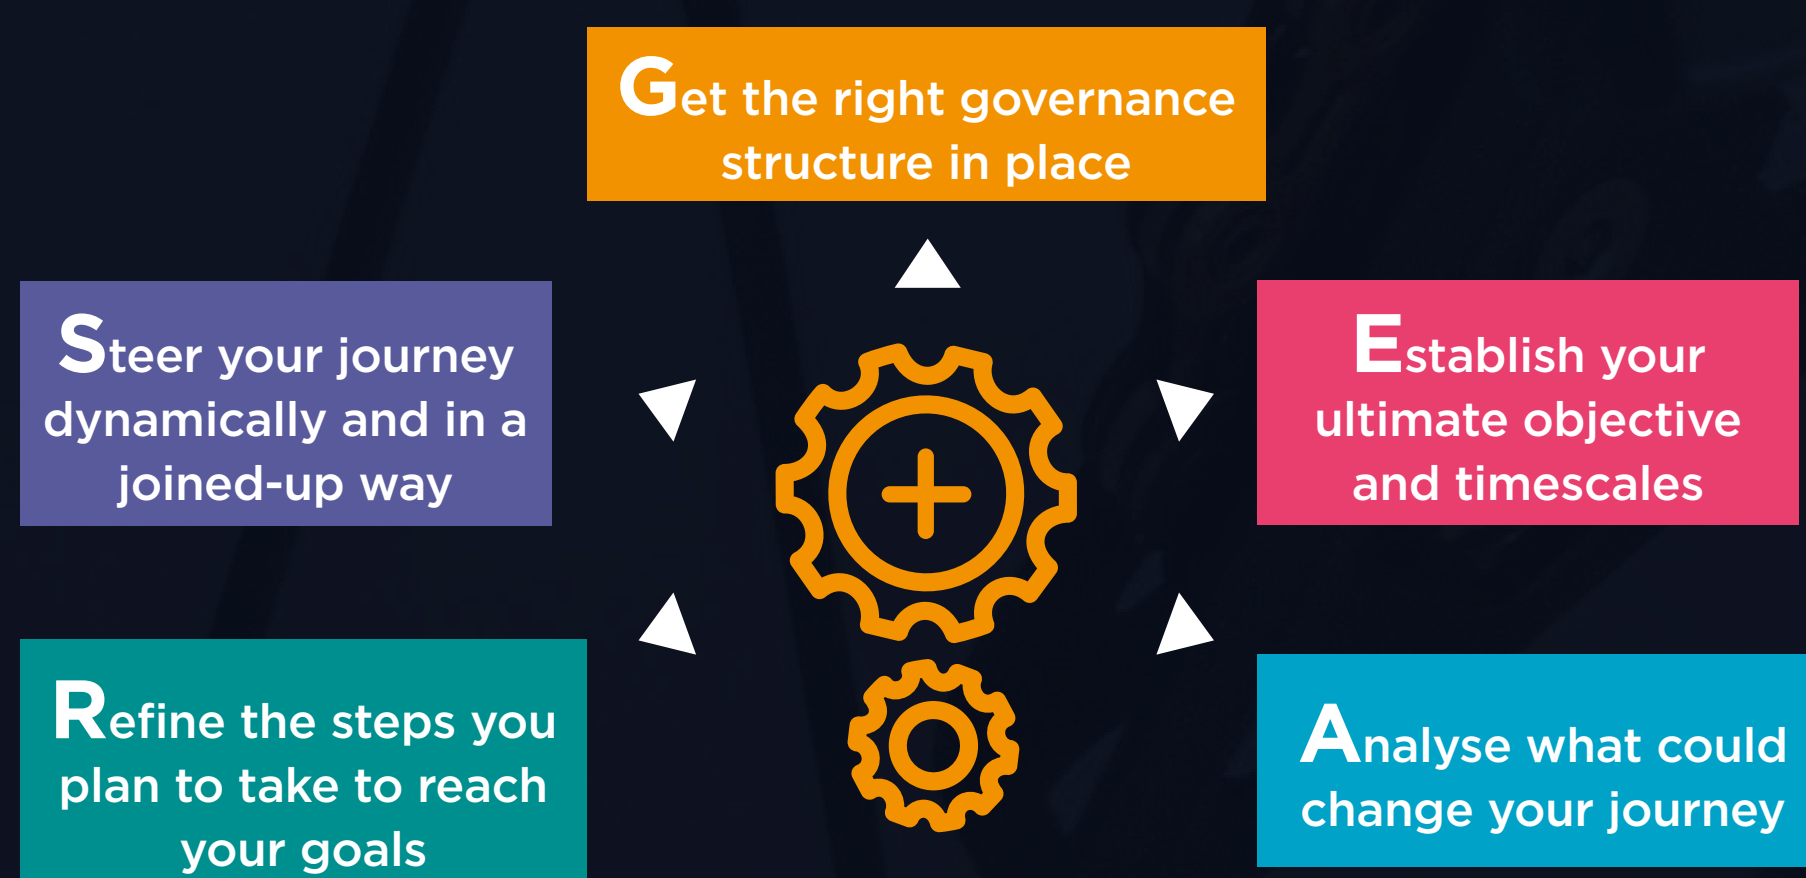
Get the right governance structure in place

Steer your journey dynamically and in a joined-up way

Establish your ultimate objective and timescales

Refine the steps you plan to take to reach your goals

Analyse what could change your journey